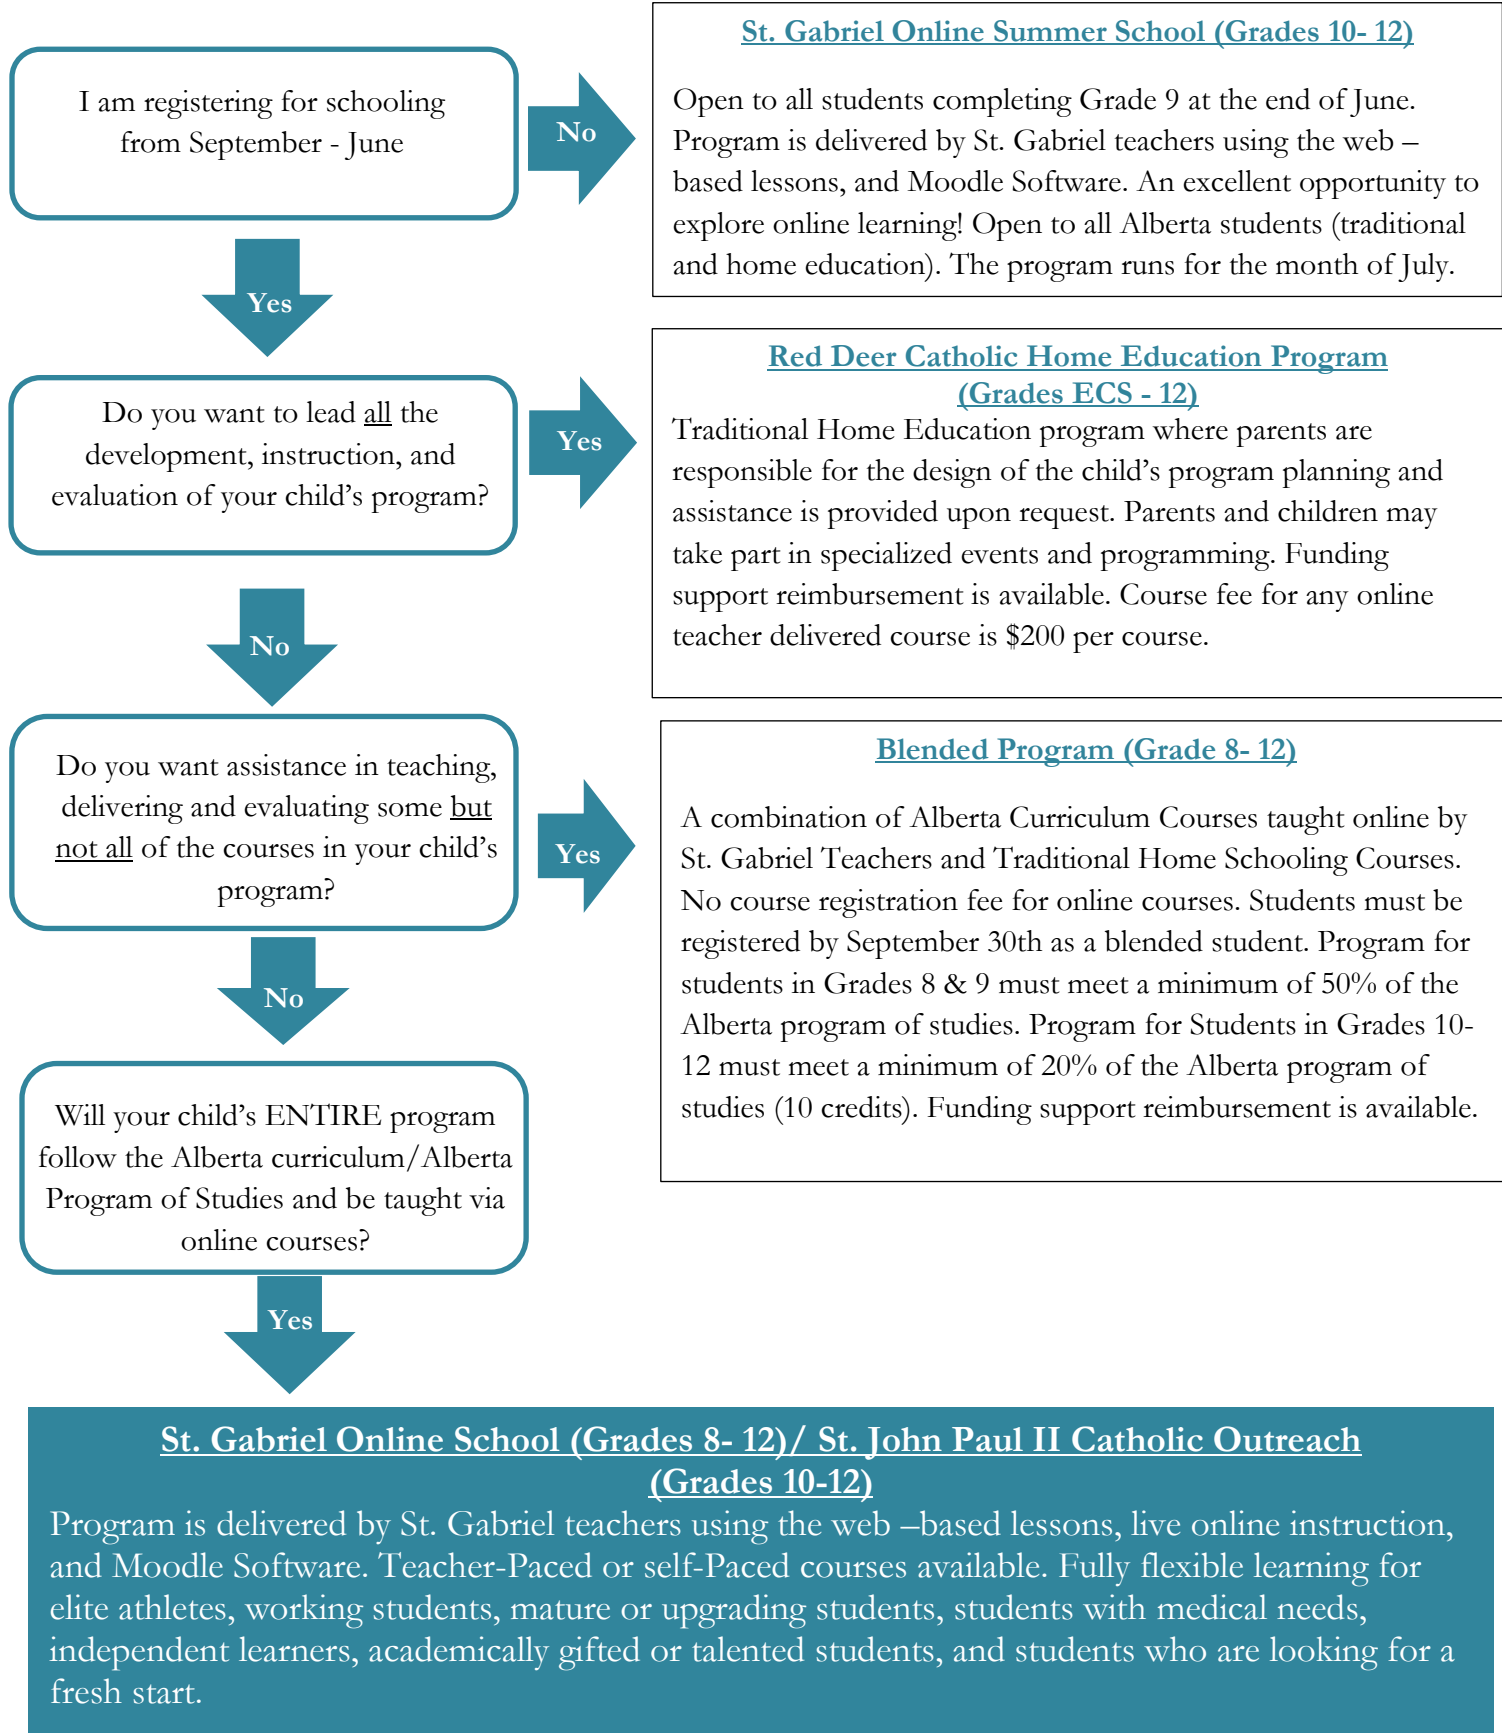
I am registering for schooling from September - June

No

St. Gabriel Online Summer School (Grades 10- 12)

Open to all students completing Grade 9 at the end of June. Program is delivered by St. Gabriel teachers using the web –based lessons, and Moodle Software. An excellent opportunity to explore online learning! Open to all Alberta students (traditional and home education). The program runs for the month of July.

Yes

Do you want to lead all the development, instruction, and evaluation of your child's program?

Yes

Red Deer Catholic Home Education Program (Grades ECS - 12)

Traditional Home Education program where parents are responsible for the design of the child's program planning and assistance is provided upon request. Parents and children may take part in specialized events and programming. Funding support reimbursement is available. Course fee for any online teacher delivered course is $200 per course.

No

Do you want assistance in teaching, delivering and evaluating some but not all of the courses in your child's program?

Yes

Blended Program (Grade 8- 12)

A combination of Alberta Curriculum Courses taught online by St. Gabriel Teachers and Traditional Home Schooling Courses. No course registration fee for online courses. Students must be registered by September 30th as a blended student. Program for students in Grades 8 & 9 must meet a minimum of 50% of the Alberta program of studies. Program for Students in Grades 10-12 must meet a minimum of 20% of the Alberta program of studies (10 credits). Funding support reimbursement is available.

No

Will your child's ENTIRE program follow the Alberta curriculum/Alberta Program of Studies and be taught via online courses?

Yes

St. Gabriel Online School (Grades 8- 12)/ St. John Paul II Catholic Outreach (Grades 10-12)

Program is delivered by St. Gabriel teachers using the web –based lessons, live online instruction, and Moodle Software. Teacher-Paced or self-Paced courses available. Fully flexible learning for elite athletes, working students, mature or upgrading students, students with medical needs, independent learners, academically gifted or talented students, and students who are looking for a fresh start.